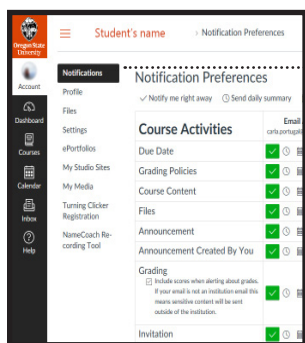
Oregon State University

Account

Dashboard

Courses

Calendar

Inbox

Help

Student's name > Notification Preferences

Notifications

Profile

Files

Settings

ePortfolios

My Studio Sites

My Media

Turning Clicker Registration

NameCoach Recording Tool

Notification Preferences

Notify me right away

Send daily summary

Course Activities

Email

carla.portugal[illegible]

Due Date

Grading Policies

Course Content

Files

Announcement

Announcement Created By You

Grading

Include scores when alerting about grades. If your email is not an institution email this means sensitive content will be sent outside of the institution.

Invitation